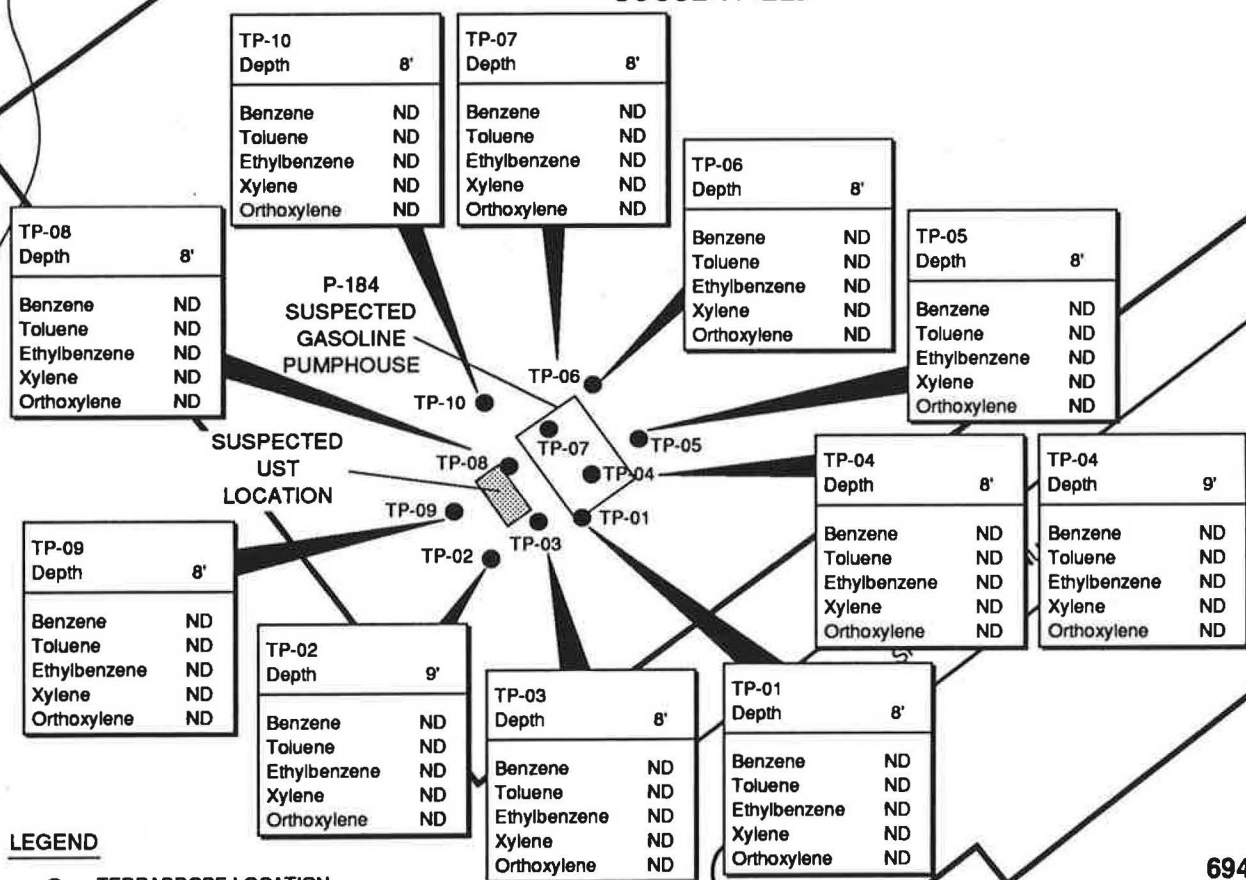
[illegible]

| TP-10 | |
|---|---|
| Depth | 8' |
| Benzene | ND |
| Toluene | ND |
| Ethylbenzene | ND |
| Xylene | ND |
| Orthoxylene | ND |

| TP-07 | |
|---|---|
| Depth | 8' |
| Benzene | ND |
| Toluene | ND |
| Ethylbenzene | ND |
| Xylene | ND |
| Orthoxylene | ND |

| TP-06 | |
|---|---|
| Depth | 8' |
| Benzene | ND |
| Toluene | ND |
| Ethylbenzene | ND |
| Xylene | ND |
| Orthoxylene | ND |

| TP-08 | |
|---|---|
| Depth | 8' |
| Benzene | ND |
| Toluene | ND |
| Ethylbenzene | ND |
| Xylene | ND |
| Orthoxylene | ND |

| TP-05 | |
|---|---|
| Depth | 8' |
| Benzene | ND |
| Toluene | ND |
| Ethylbenzene | ND |
| Xylene | ND |
| Orthoxylene | ND |

P-184 SUSPECTED GASOLINE PUMPHOUSE

TP-06

TP-10

SUSPECTED UST LOCATION

TP-07

TP-05

TP-08

TP-04

TP-09

TP-01

TP-02

TP-03

| TP-04 | |
|---|---|
| Depth | 8' |
| Benzene | ND |
| Toluene | ND |
| Ethylbenzene | ND |
| Xylene | ND |
| Orthoxylene | ND |

| TP-04 | |
|---|---|
| Depth | 9' |
| Benzene | ND |
| Toluene | ND |
| Ethylbenzene | ND |
| Xylene | ND |
| Orthoxylene | ND |

| TP-09 | |
|---|---|
| Depth | 8' |
| Benzene | ND |
| Toluene | ND |
| Ethylbenzene | ND |
| Xylene | ND |
| Orthoxylene | ND |

| TP-02 | |
|---|---|
| Depth | 9' |
| Benzene | ND |
| Toluene | ND |
| Ethylbenzene | ND |
| Xylene | ND |
| Orthoxylene | ND |

| TP-03 | |
|---|---|
| Depth | 8' |
| Benzene | ND |
| Toluene | ND |
| Ethylbenzene | ND |
| Xylene | ND |
| Orthoxylene | ND |

| TP-01 | |
|---|---|
| Depth | 8' |
| Benzene | ND |
| Toluene | ND |
| Ethylbenzene | ND |
| Xylene | ND |
| Orthoxylene | ND |

LEGEND

TERRAPROBE LOCATION

694